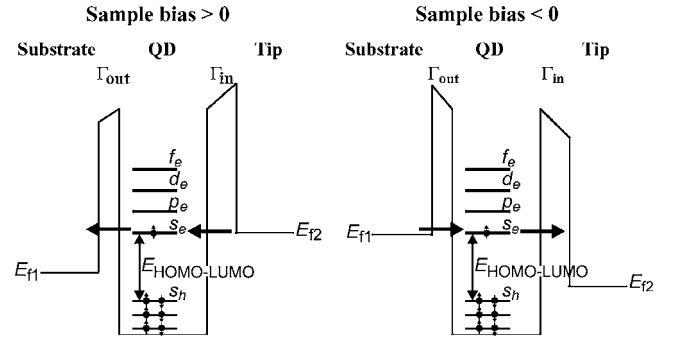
Sample bias > 0

Substrate QD Tip

$\Gamma_{out}$ $\Gamma_{in}$

$f_e$
$d_e$
$p_e$
$s_e$
$E_{f2}$
$E_{f1}$
$E_{HOMO-LUMO}$
$s_h$

Sample bias < 0

Substrate QD Tip

$\Gamma_{out}$ $\Gamma_{in}$

$f_e$
$d_e$
$p_e$
$E_{f1}$
$s_e$
$E_{HOMO-LUMO}$
$s_h$
$E_{f2}$